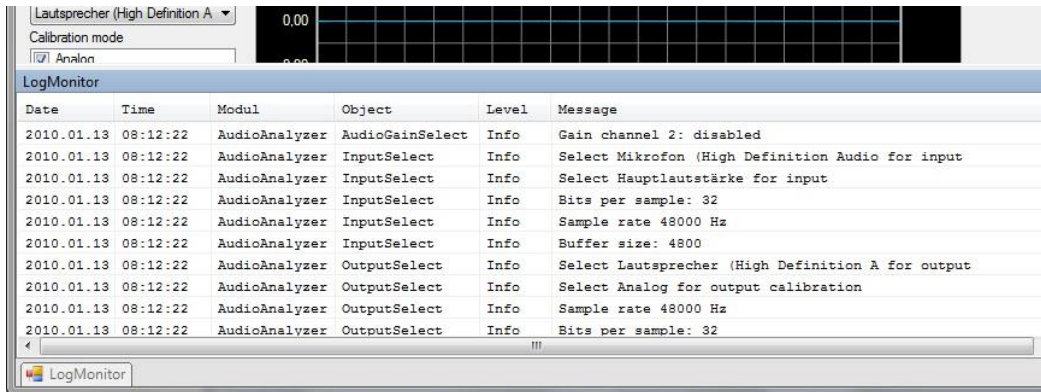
Lautsprecher (High Definition A ▾

Calibration mode

Analog

0,00

LogMonitor

| Date | Time | Modul | Object | Level | Message |
|---|---|---|---|---|---|
| 2010.01.13 | 08:12:22 | AudioAnalyzer | AudioGainSelect | Info | Gain channel 2: disabled |
| 2010.01.13 | 08:12:22 | AudioAnalyzer | InputSelect | Info | Select Mikrofon (High Definition Audio for input |
| 2010.01.13 | 08:12:22 | AudioAnalyzer | InputSelect | Info | Select Hauptlautstärke for input |
| 2010.01.13 | 08:12:22 | AudioAnalyzer | InputSelect | Info | Bits per sample: 32 |
| 2010.01.13 | 08:12:22 | AudioAnalyzer | InputSelect | Info | Sample rate 48000 Hz |
| 2010.01.13 | 08:12:22 | AudioAnalyzer | InputSelect | Info | Buffer size: 4800 |
| 2010.01.13 | 08:12:22 | AudioAnalyzer | OutputSelect | Info | Select Lautsprecher (High Definition A for output |
| 2010.01.13 | 08:12:22 | AudioAnalyzer | OutputSelect | Info | Select Analog for output calibration |
| 2010.01.13 | 08:12:22 | AudioAnalyzer | OutputSelect | Info | Sample rate 48000 Hz |
| 2010.01.13 | 08:12:22 | AudioAnalyzer | OutputSelect | Info | Bits per sample: 32 |

LogMonitor